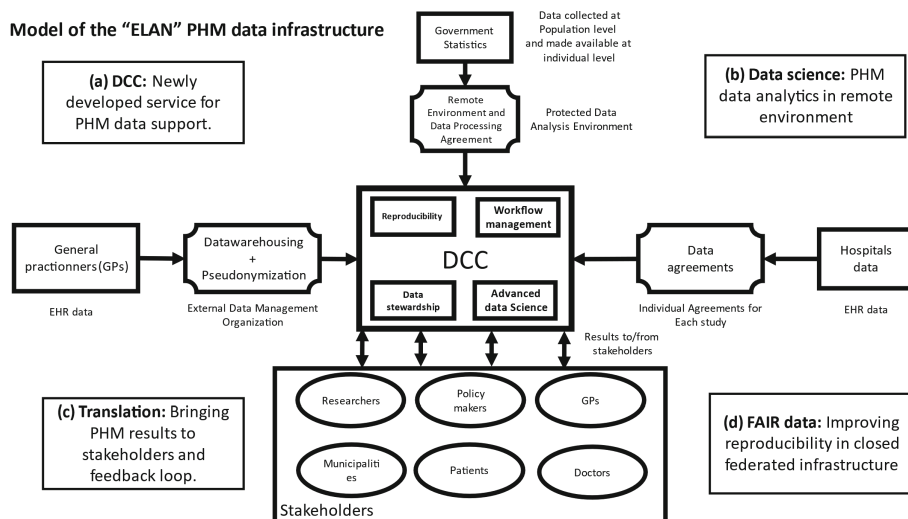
Model of the "ELAN" PHM data infrastructure

Government Statistics

Data collected at Population level and made available at individual level

(a) DCC: Newly developed service for PHM data support.

(b) Data science: PHM data analytics in remote environment

Remote Environment and Data Processing Agreement

Protected Data Analysis Environment

General practionners(GPs)

EHR data

Datawarehousing + Pseudonymization

External Data Management Organization

Reproducibility

Workflow management

DCC

Data stewardship

Advanced data Science

Data agreements

Individual Agreements for Each study

Hospitals data

EHR data

Results to/from stakeholders

(c) Translation: Bringing PHM results to stakeholders and feedback loop.

Researchers

Policy makers

GPs

Municipalities

Patients

Doctors

Stakeholders

(d) FAIR data: Improving reproducibility in closed federated infrastructure